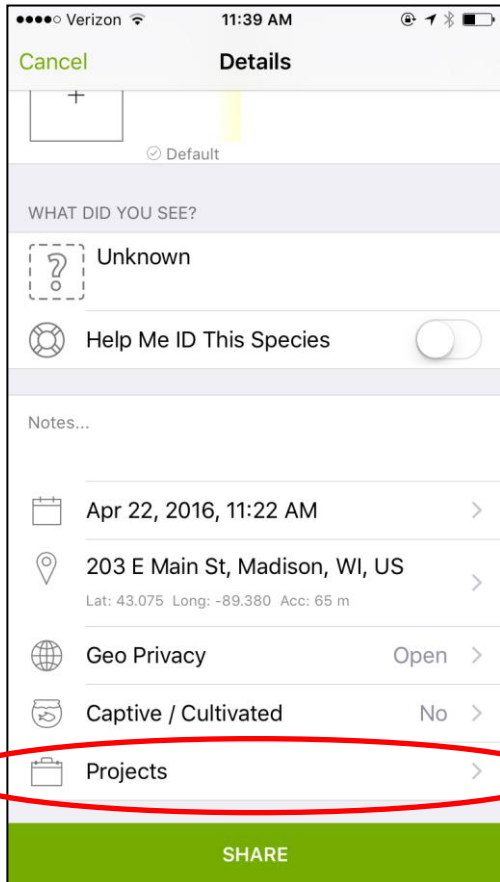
●●●●○ Verizon
11:39 AM

Cancel
Details

+
Default

WHAT DID YOU SEE?

?
Unknown

Help Me ID This Species

Notes...

Apr 22, 2016, 11:22 AM

203 E Main St, Madison, WI, US
Lat: 43.075 Long: -89.380 Acc: 65 m

Geo Privacy
Open

Captive / Cultivated
No

Projects

SHARE